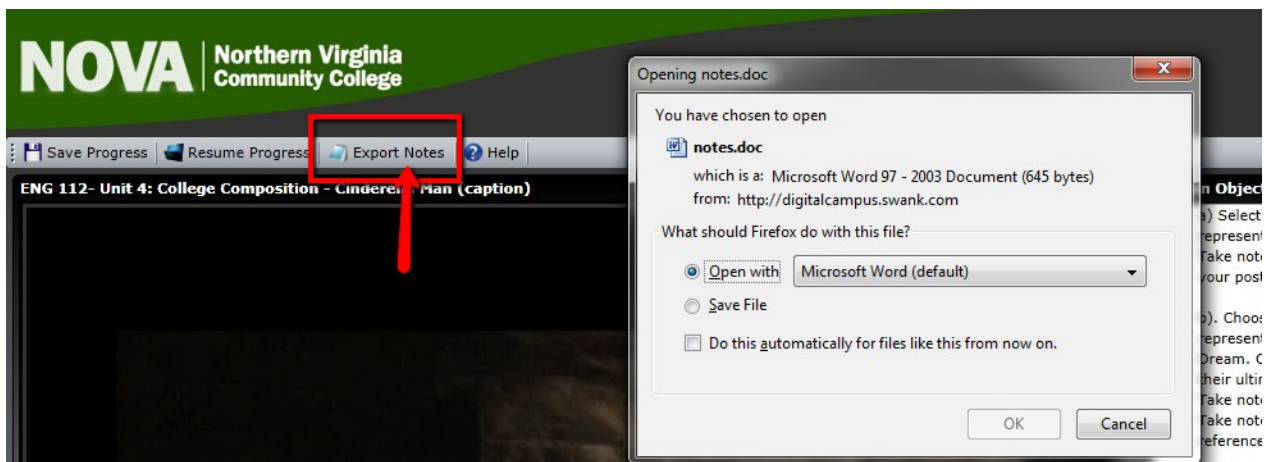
NOVA Northern Virginia Community College

Save Progress | Resume Progress | Export Notes | Help

ENG 112- Unit 4: College Composition - Cindere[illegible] Man (caption)

n Object

a) Select
represent
Take note
your post

b). Choos
represent
Dream. C
their ultir
Take note
Take note
reference

Opening notes.doc

You have chosen to open

notes.doc

which is a: Microsoft Word 97 - 2003 Document (645 bytes)
from: http://digitalcampus.swank.com

What should Firefox do with this file?

Open with Microsoft Word (default)

Save File

Do this automatically for files like this from now on.

OK Cancel